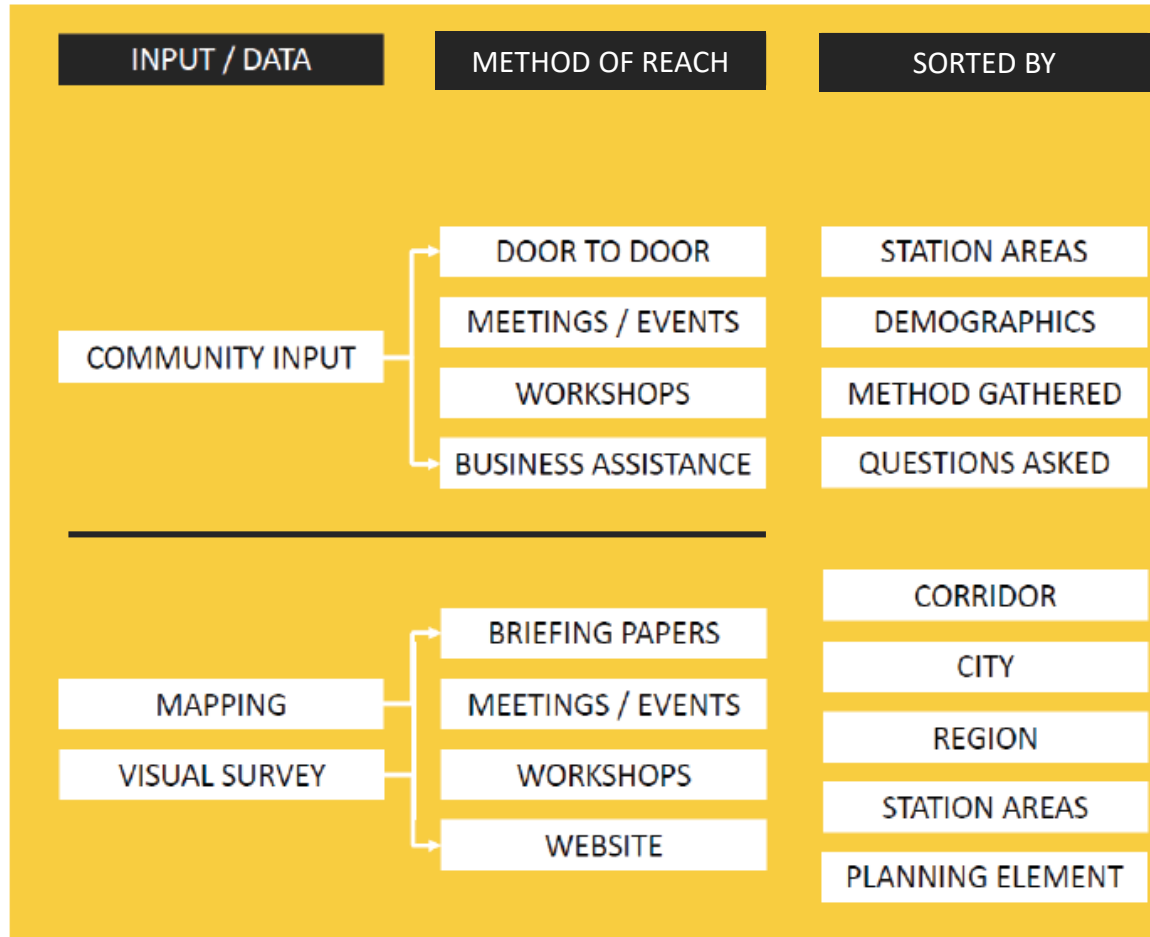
INPUT / DATA

METHOD OF REACH

SORTED BY

COMMUNITY INPUT

DOOR TO DOOR

MEETINGS / EVENTS

WORKSHOPS

BUSINESS ASSISTANCE

STATION AREAS

DEMOGRAPHICS

METHOD GATHERED

QUESTIONS ASKED

MAPPING

VISUAL SURVEY

BRIEFING PAPERS

MEETINGS / EVENTS

WORKSHOPS

WEBSITE

CORRIDOR

CITY

REGION

STATION AREAS

PLANNING ELEMENT